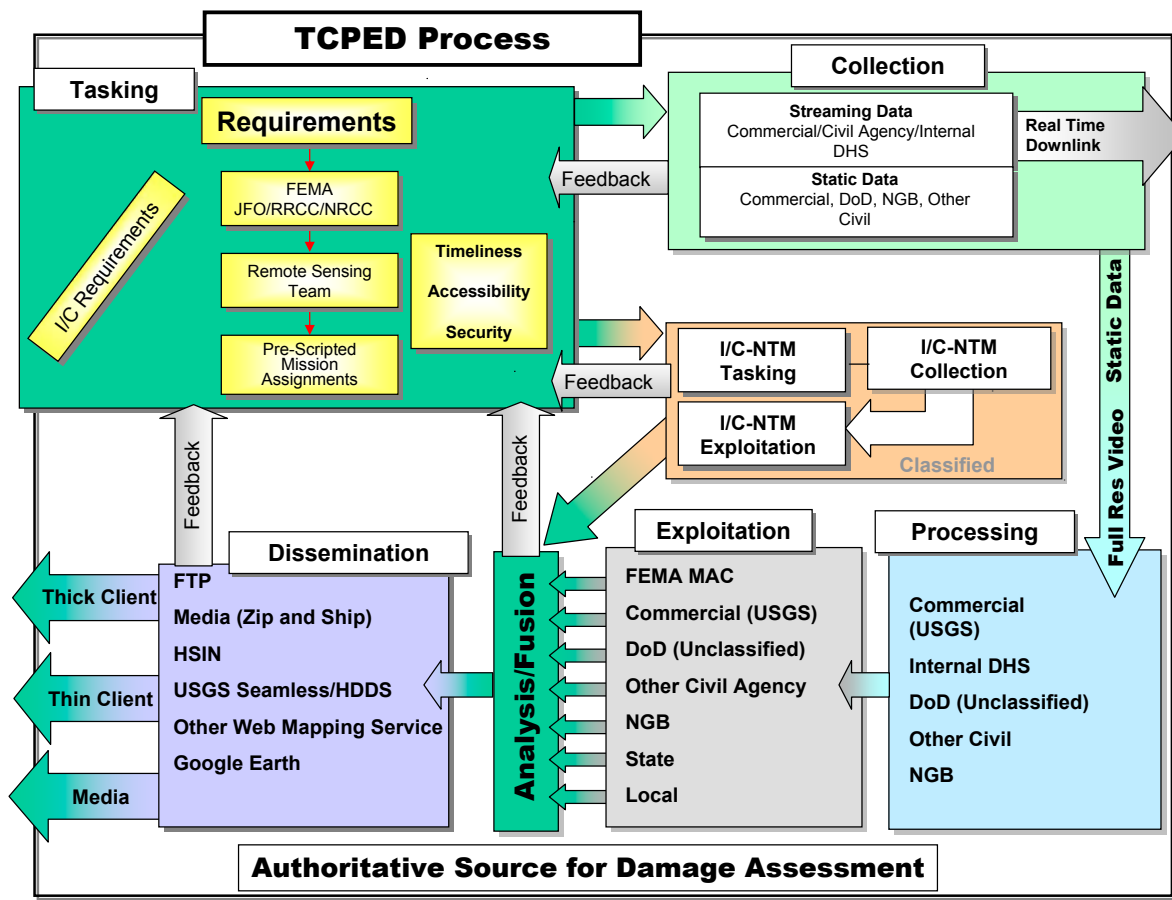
TCPED Process

Tasking

Requirements

I/C Requirements

FEMA JFO/RRCC/NRCC

Remote Sensing Team

Pre-Scripted Mission Assignments

Timeliness

Accessibility

Security

Collection

Streaming Data
Commercial/Civil Agency/Internal DHS

Static Data
Commercial, DoD, NGB, Other Civil

Real Time Downlink

Feedback

Feedback

I/C-NTM Tasking

I/C-NTM Collection

I/C-NTM Exploitation

Classified

Static Data

Full Res Video

Feedback

Feedback

Dissemination

FTP
Media (Zip and Ship)
HSIN
USGS Seamless/HDDS
Other Web Mapping Service
Google Earth

Thick Client

Thin Client

Media

Analysis/Fusion

Exploitation

FEMA MAC
Commercial (USGS)
DoD (Unclassified)
Other Civil Agency
NGB
State
Local

Processing

Commercial (USGS)
Internal DHS
DoD (Unclassified)
Other Civil
NGB

Authoritative Source for Damage Assessment